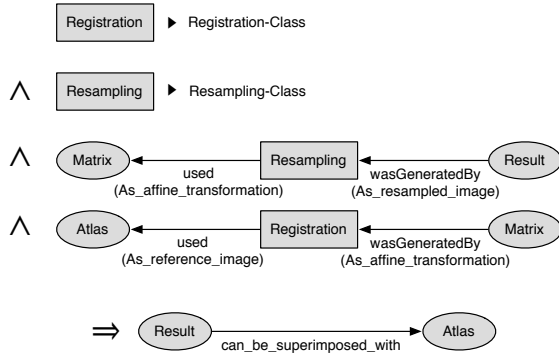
Registration ▸ Registration-Class

$\wedge$ Resampling ▸ Resampling-Class

$\wedge$ Matrix used (As_affine_transformation) Resampling wasGeneratedBy (As_resampled_image) Result

$\wedge$ Atlas used (As_reference_image) Registration wasGeneratedBy (As_affine_transformation) Matrix

$\Rightarrow$ Result can_be_superimposed_with Atlas